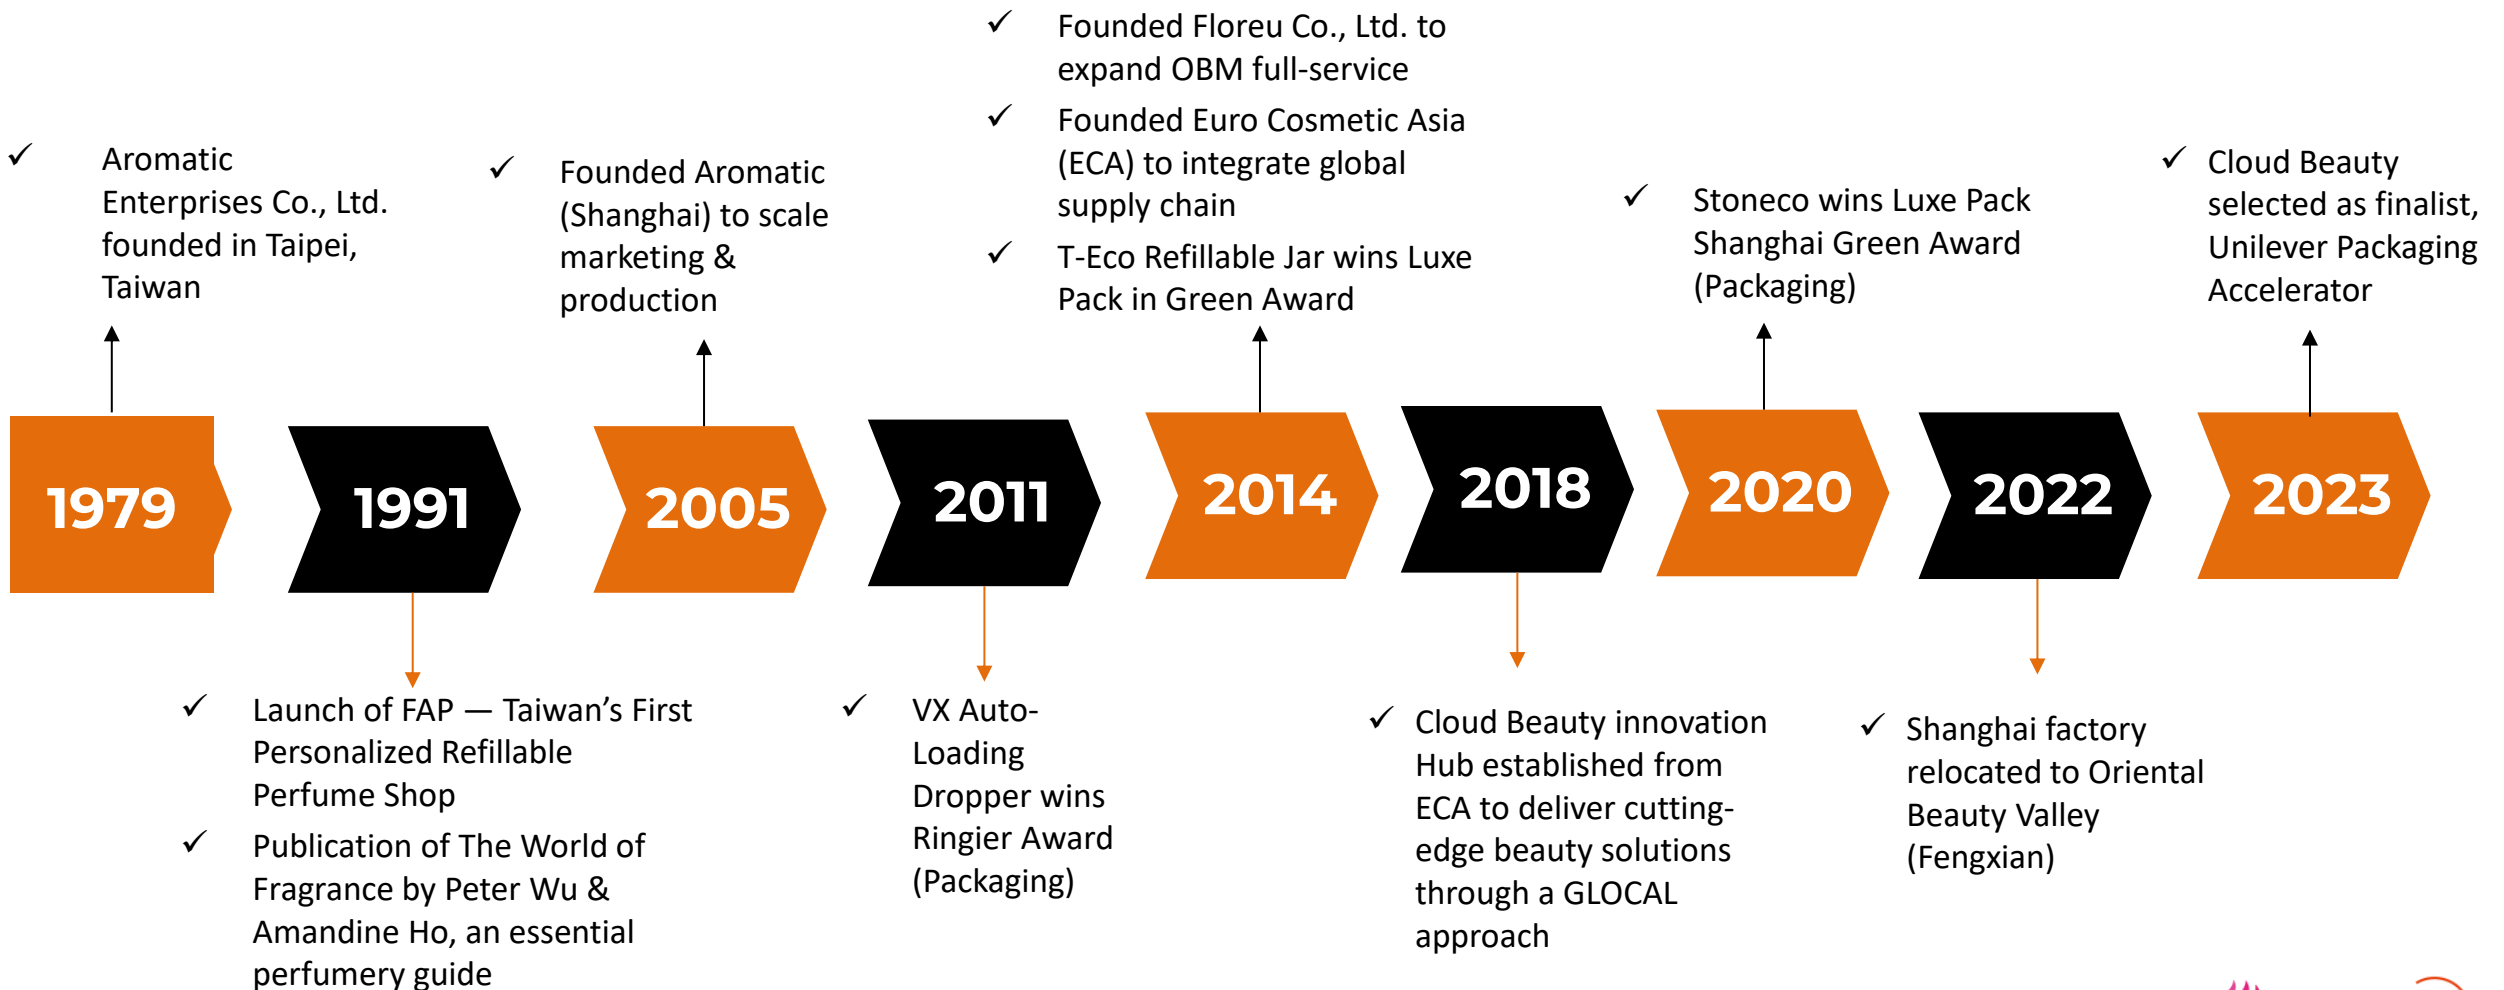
✓ Aromatic Enterprises Co., Ltd. founded in Taipei, Taiwan

✓ Founded Aromatic (Shanghai) to scale marketing & production

✓ Founded Floreu Co., Ltd. to expand OBM full-service

✓ Founded Euro Cosmetic Asia (ECA) to integrate global supply chain

✓ T-Eco Refillable Jar wins Luxe Pack in Green Award

✓ Stoneco wins Luxe Pack Shanghai Green Award (Packaging)

✓ Cloud Beauty selected as finalist, Unilever Packaging Accelerator

1979

1991

2005

2011

2014

2018

2020

2022

2023

✓ Launch of FAP — Taiwan's First Personalized Refillable Perfume Shop

✓ Publication of The World of Fragrance by Peter Wu & Amandine Ho, an essential perfumery guide

✓ VX Auto-Loading Dropper wins Ringier Award (Packaging)

✓ Cloud Beauty innovation Hub established from ECA to deliver cutting-edge beauty solutions through a GLOCAL approach

✓ Shanghai factory relocated to Oriental Beauty Valley (Fengxian)